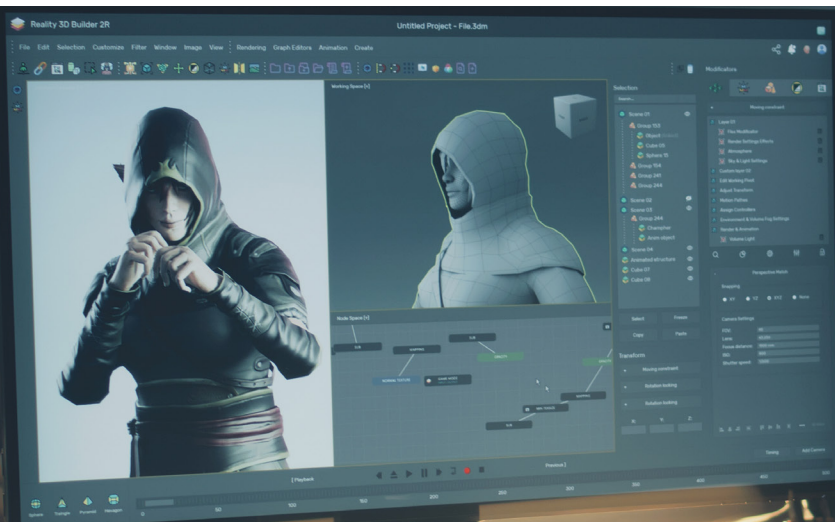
Reality 3D Builder 2R

Untitled Project - File.3dm

File Edit Selection Customize Filter Window Image View Rendering Graph Editors Animation Create

Modificators

Working Space [V]

Selection

Scene 01
Group 703
Object
Cube 05
Sphere 11
Group 704
Group 241
Group 244
Scene 02
Scene 03
Group 244
Champfer
Anim object
Scene 04
Animated structure
Cube 07
Cube 08

Moving constraint

Layer 01
Flex Modifiedor
Render Settings Effects
Atmosphere
Sky & Light Settings
Custom layer 01
Edit Working Pivot
Adjust Transform
Motion Paths
Range Controllers
Environment & Volume Fog Settings
Sample & Animation
Volume Light

Perspective Match

Snapping

Camera Settings

Node Space [V]

Select
Freeze
Copy
Paste

Transform

Moving constraint
Rotation locking
Rotation locking

Playback

Preview

Sphere Triangle Pyramid Hexagon

Timing

Add Camera

0 50 100 150 200 250 300 350 400 450